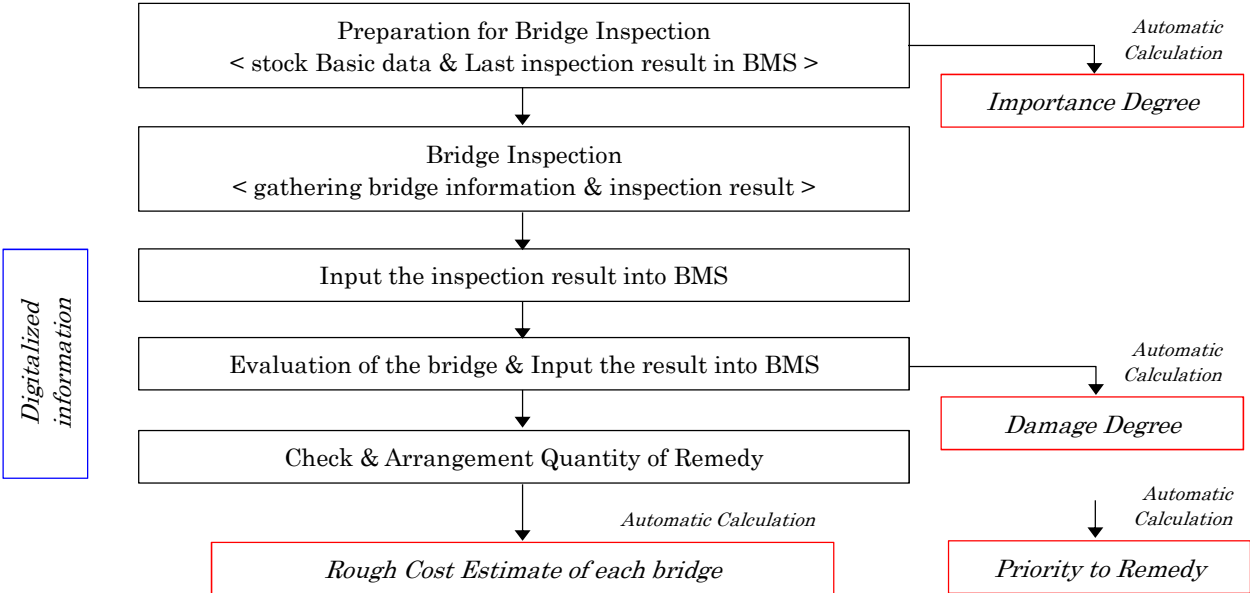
Preparation for Bridge Inspection
< stock Basic data & Last inspection result in BMS >

Automatic Calculation

Importance Degree

Bridge Inspection
< gathering bridge information & inspection result >

Digitalized information

Input the inspection result into BMS

Evaluation of the bridge & Input the result into BMS

Automatic Calculation

Damage Degree

Check & Arrangement Quantity of Remedy

Automatic Calculation

Automatic Calculation

Rough Cost Estimate of each bridge

Priority to Remedy